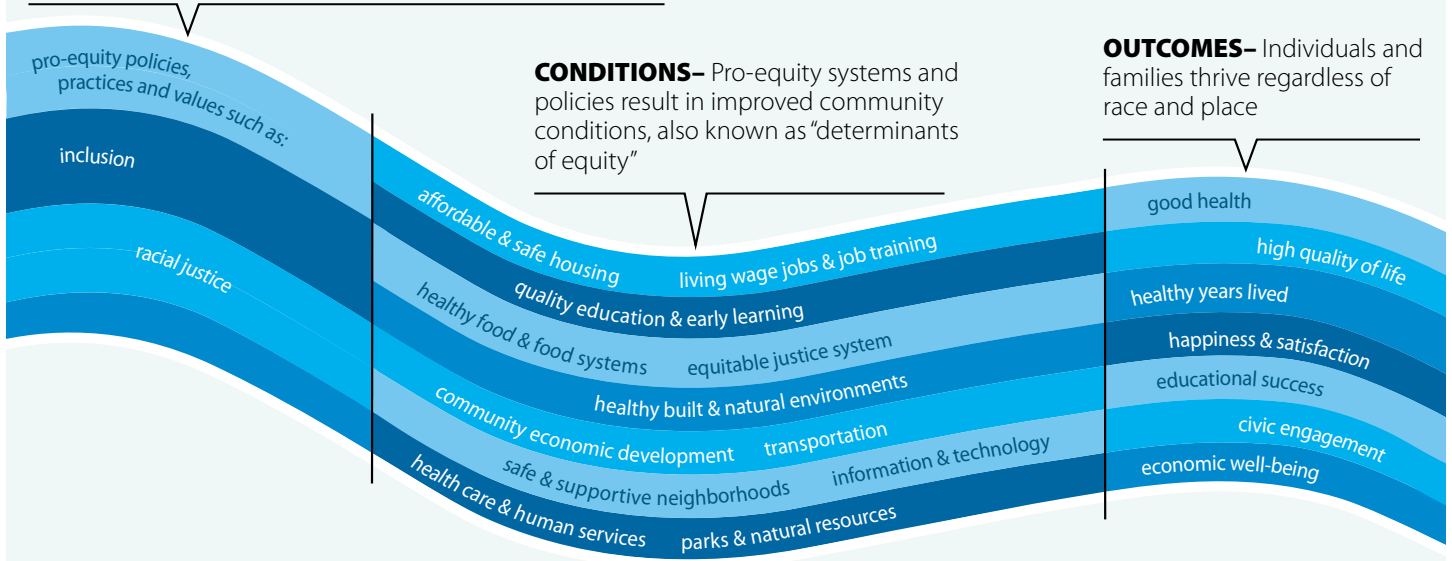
pro-equity policies, practices and values such as:

inclusion

racial justice

CONDITIONS– Pro-equity systems and policies result in improved community conditions, also known as "determinants of equity"

affordable & safe housing
living wage jobs & job training
quality education & early learning
healthy food & food systems
equitable justice system
healthy built & natural environments
community economic development
transportation
safe & supportive neighborhoods
information & technology
health care & human services
parks & natural resources

OUTCOMES– Individuals and families thrive regardless of race and place

good health
high quality of life
healthy years lived
happiness & satisfaction
educational success
civic engagement
economic well-being